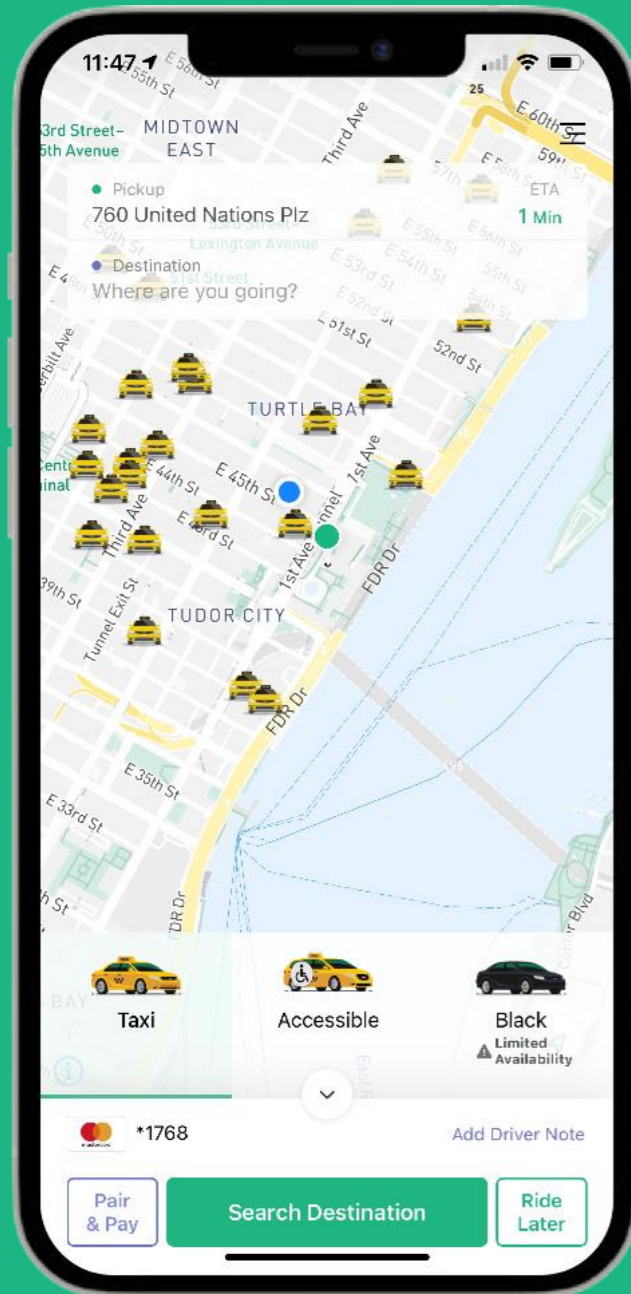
11:47

3rd Street–
5th Avenue
MIDTOWN
EAST

Pickup
760 United Nations Plz
ETA
1 Min

Destination
Where are you going?

TURTLE BAY
TUDOR CITY
E 45th St
E 44th St
Third Ave
1st Ave
FDR Dr
E 35th St
E 33rd St
E 51st St
52nd St
E 60th St
59th St

Taxi
Accessible
Black
Limited Availability

*1768
Add Driver Note

Pair & Pay
Search Destination
Ride Later